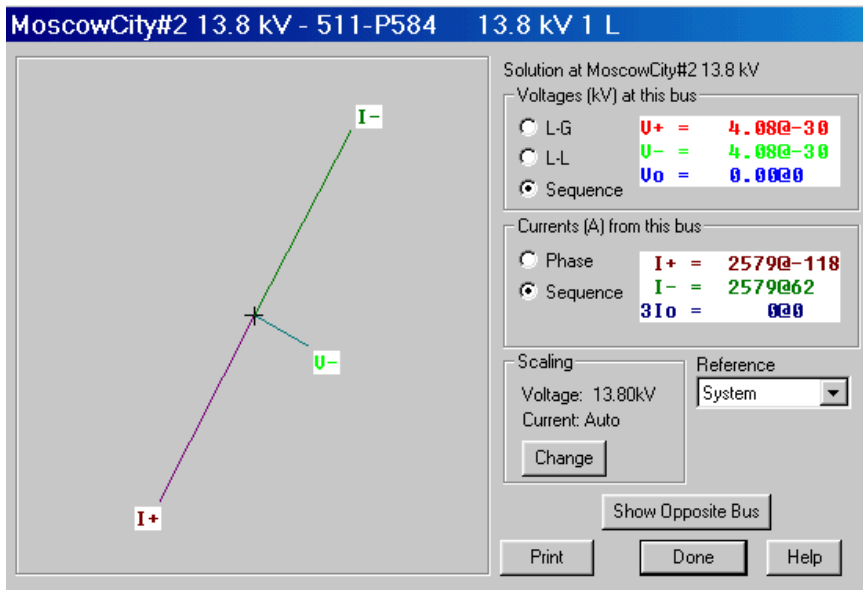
MoscowCity#2 13.8 kV - 511-P584 13.8 kV 1 L

I-

V-

I+

Solution at MoscowCity#2 13.8 kV

Voltages (kV) at this bus

L-G

L-L

Sequence

V+ = 4.08@-30
V- = 4.08@-30
Vo = 0.00@0

Currents (A) from this bus

Phase

Sequence

I+ = 2579@-118
I- = 2579@62
3Io = 0@0

Scaling

Voltage: 13.80kV
Current: Auto

Change

Reference

System

Show Opposite Bus

Print

Done

Help